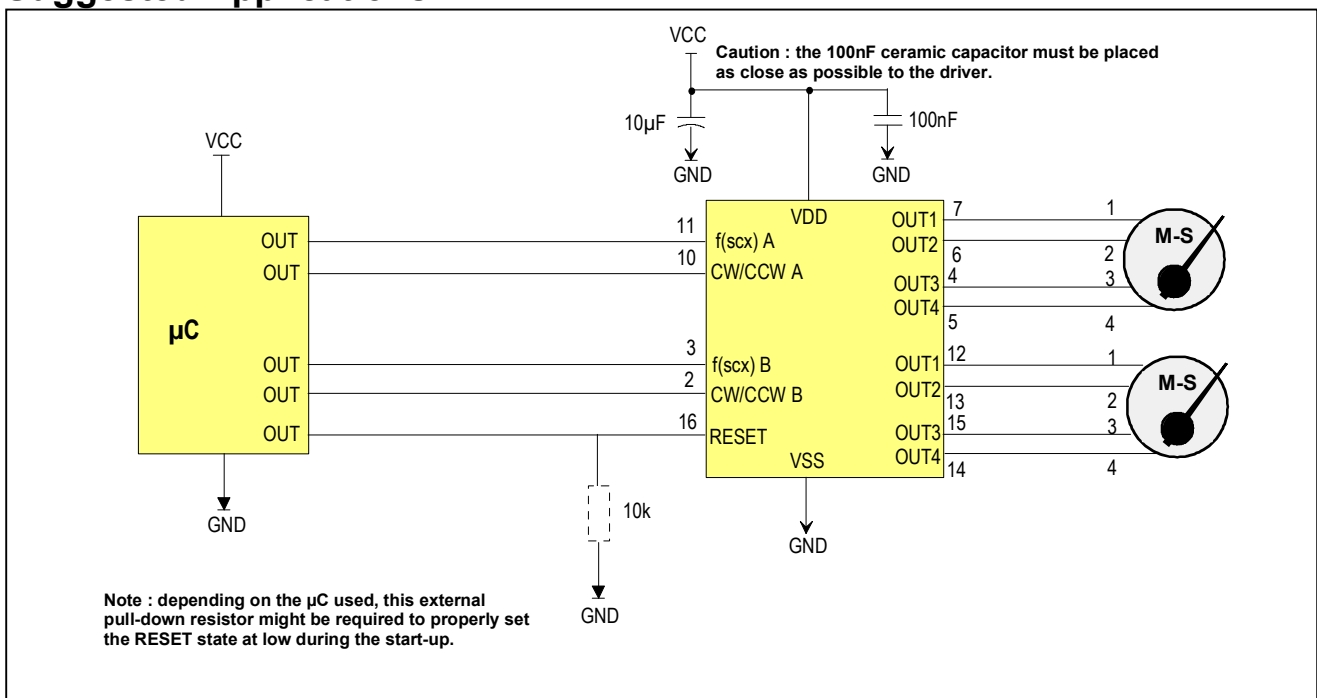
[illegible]

VCC

Caution : the 100nF ceramic capacitor must be placed as close as possible to the driver.

10µF

100nF

GND

GND

VCC

µC

OUT
OUT
OUT
OUT
OUT

GND

11
10
3
2
16

VDD
f(scx) A
CW/CCW A
f(scx) B
CW/CCW B
RESET
VSS

OUT1
OUT2
OUT3
OUT4
OUT1
OUT2
OUT3
OUT4

7
6
4
5
12
13
15
14

1
2
3
4
1
2
3
4

M-S
M-S

10k

GND

GND

Note : depending on the µC used, this external pull-down resistor might be required to properly set the RESET state at low during the start-up.